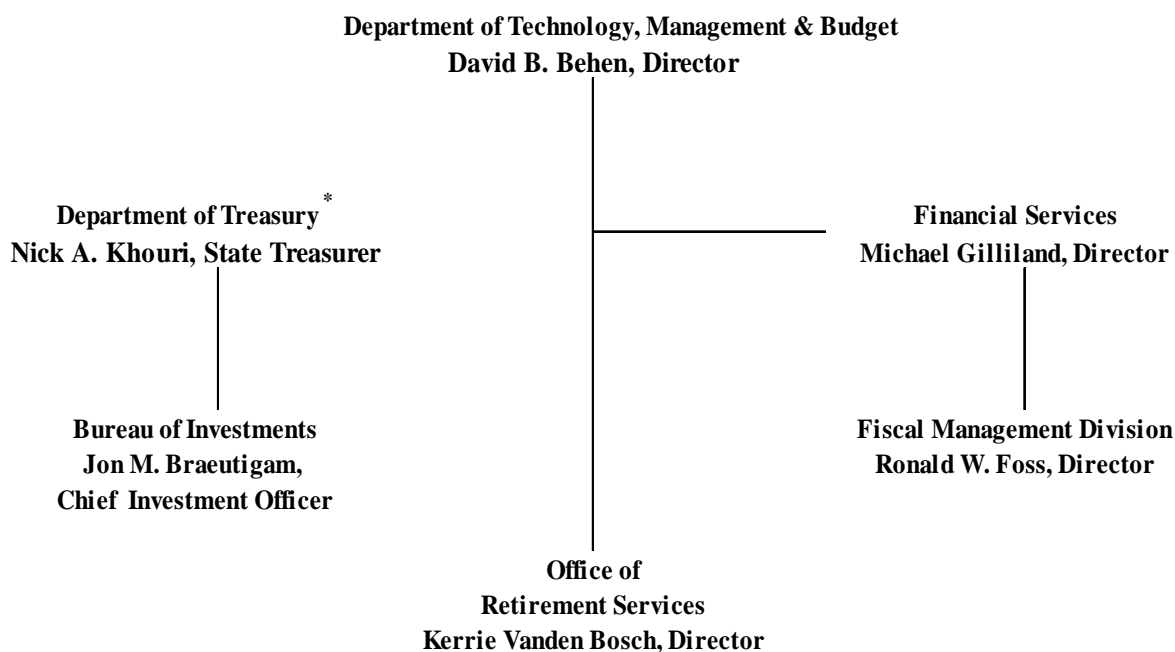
Department of Technology, Management & Budget
David B. Behen, Director

Department of Treasury*
Nick A. Khouri, State Treasurer

Bureau of Investments
Jon M. Braeutigam,
Chief Investment Officer

Financial Services
Michael Gilliland, Director

Fiscal Management Division
Ronald W. Foss, Director

Office of
Retirement Services
Kerrie Vanden Bosch, Director